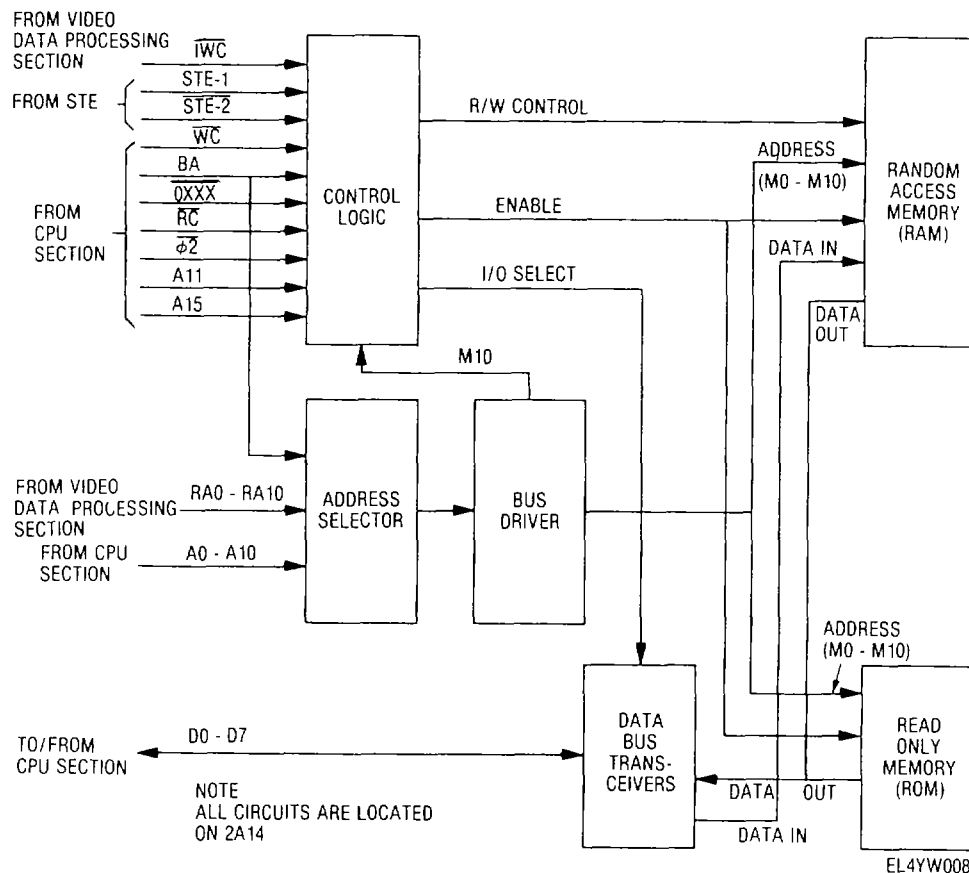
FROM VIDEO DATA PROCESSING SECTION

$\overline{IWC}$

STE-1

FROM STE

$\overline{STE\text{-}2}$

$\overline{WC}$

BA

$\overline{0XXX}$

FROM CPU SECTION

$\overline{RC}$

$\overline{\Phi 2}$

A11

A15

CONTROL LOGIC

R/W CONTROL

ADDRESS (M0 - M10)

ENABLE

RANDOM ACCESS MEMORY (RAM)

DATA IN

I/O SELECT

DATA OUT

M10

FROM VIDEO DATA PROCESSING SECTION

RA0 - RA10

ADDRESS SELECTOR

BUS DRIVER

FROM CPU SECTION

A0 - A10

ADDRESS (M0 - M10)

TO/FROM CPU SECTION

D0 - D7

DATA BUS TRANS-CEIVERS

READ ONLY MEMORY (ROM)

NOTE
ALL CIRCUITS ARE LOCATED ON 2A14

DATA OUT

DATA IN

EL4YW008